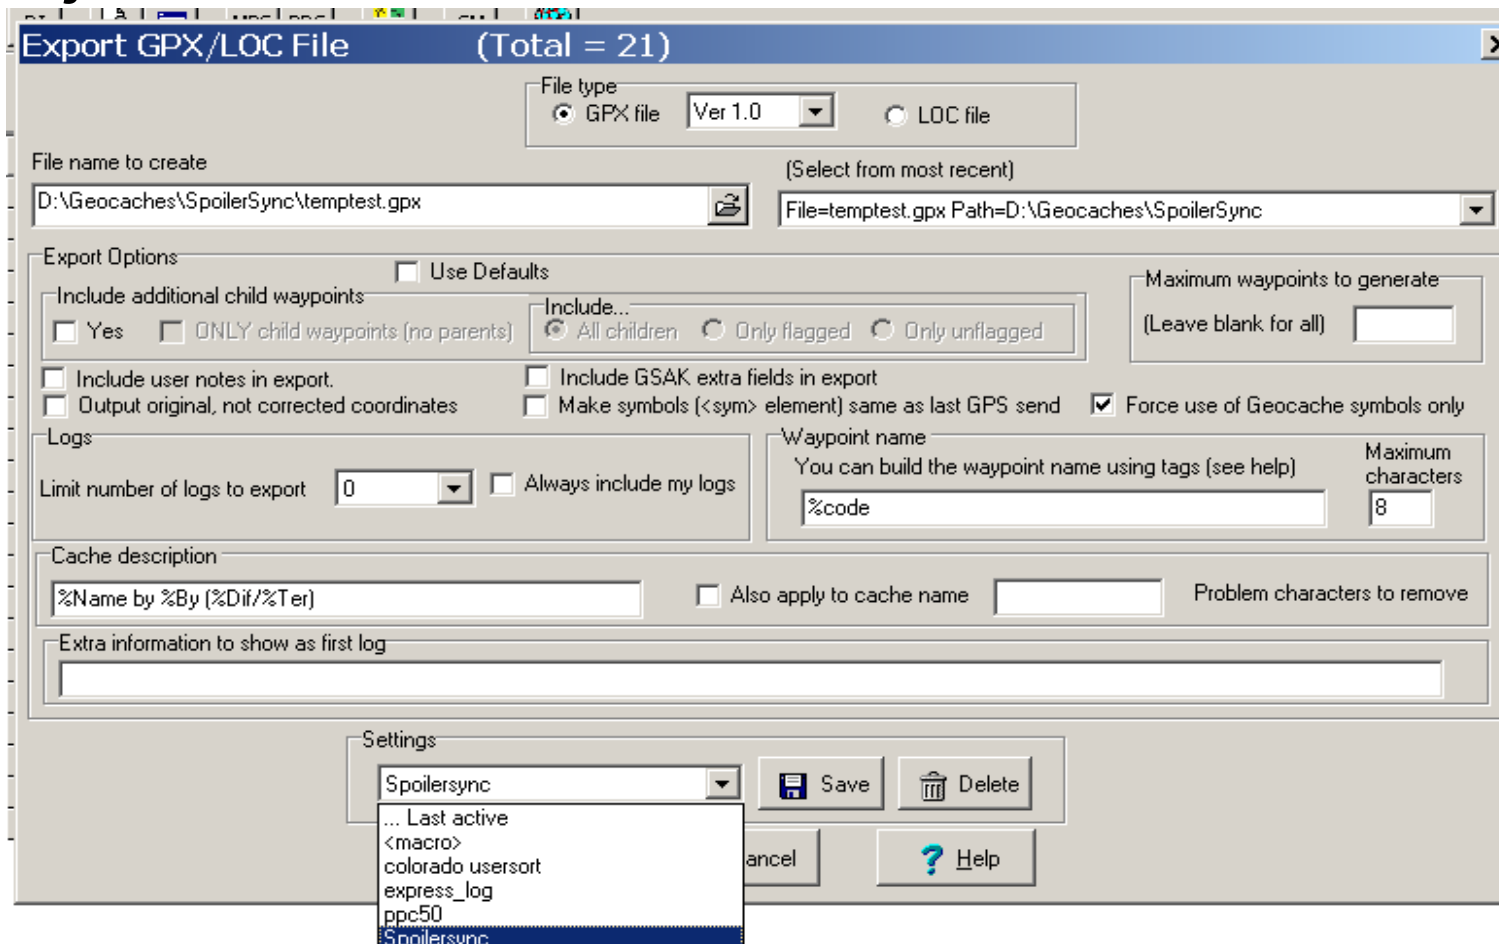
Export GPX/LOC File (Total = 21)

File type
GPX file
Ver 1.0
LOC file

File name to create
D:\Geocaches\SpoilerSync\temptest.gpx

(Select from most recent)
File=temptest.gpx Path=D:\Geocaches\SpoilerSync

Export Options
Use Defaults
Include additional child waypoints
Yes
ONLY child waypoints (no parents)
Include...
All children
Only flagged
Only unflagged
Maximum waypoints to generate
(Leave blank for all)
Include user notes in export.
Output original, not corrected coordinates
Include GSAK extra fields in export
Make symbols (<sym> element) same as last GPS send
Force use of Geocache symbols only

Logs
Limit number of logs to export
0
Always include my logs

Waypoint name
You can build the waypoint name using tags (see help)
%code
Maximum characters
8

Cache description
%Name by %By (%Dif/%Ter)
Also apply to cache name
Problem characters to remove

Extra information to show as first log

Settings
Spoilersync
Save
Delete
... Last active
<macro>
colorado usersort
express_log
ppc50
Spoilersync
ancel
Help